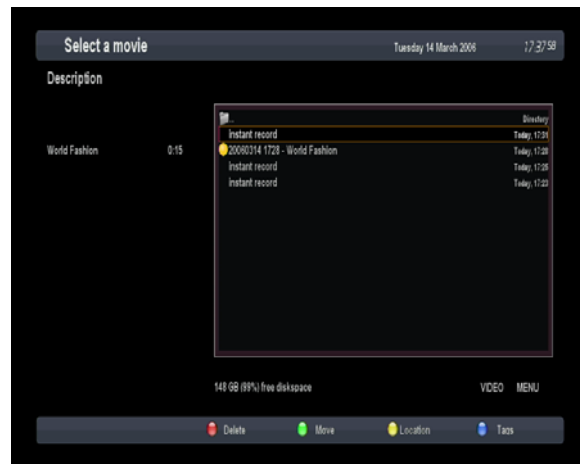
Select a movie

Tuesday 14 March 2006

17:37:58

Description

World Fashion

0:15

..

Directory

Instant record

Today, 17:31

20060314 1728 - World Fashion

Today, 17:28

Instant record

Today, 17:26

Instant record

Today, 17:23

148 GB (99%) free diskspace

VIDEO

MENU

Delete

Move

Location

Tags